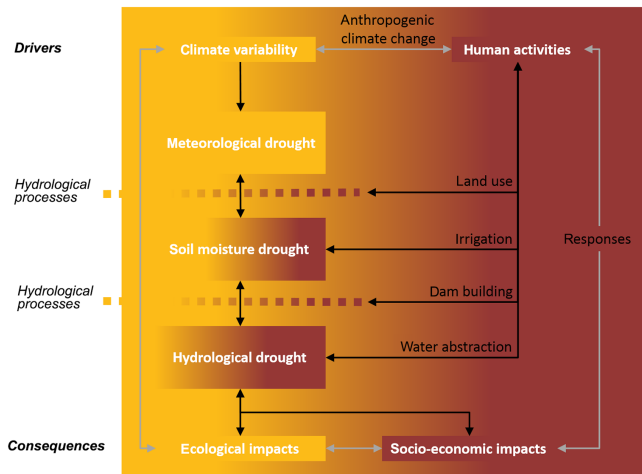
Drivers

Climate variability

Anthropogenic climate change

Human activities

Meteorological drought

Hydrological processes

Land use

Soil moisture drought

Irrigation

Responses

Hydrological processes

Dam building

Hydrological drought

Water abstraction

Consequences

Ecological impacts

Socio-economic impacts